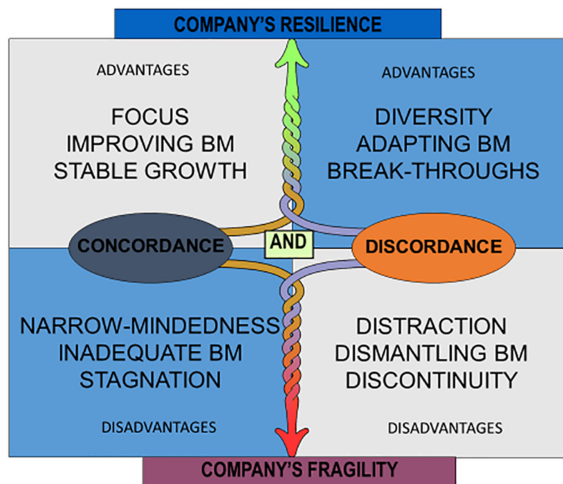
COMPANY'S RESILIENCE

ADVANTAGES

FOCUS
IMPROVING BM
STABLE GROWTH

ADVANTAGES

DIVERSITY
ADAPTING BM
BREAK-THROUGHS

CONCORDANCE

AND

DISCORDANCE

NARROW-MINDEDNESS
INADEQUATE BM
STAGNATION

DISADVANTAGES

DISTRACTION
DISMANTLING BM
DISCONTINUITY

DISADVANTAGES

COMPANY'S FRAGILITY